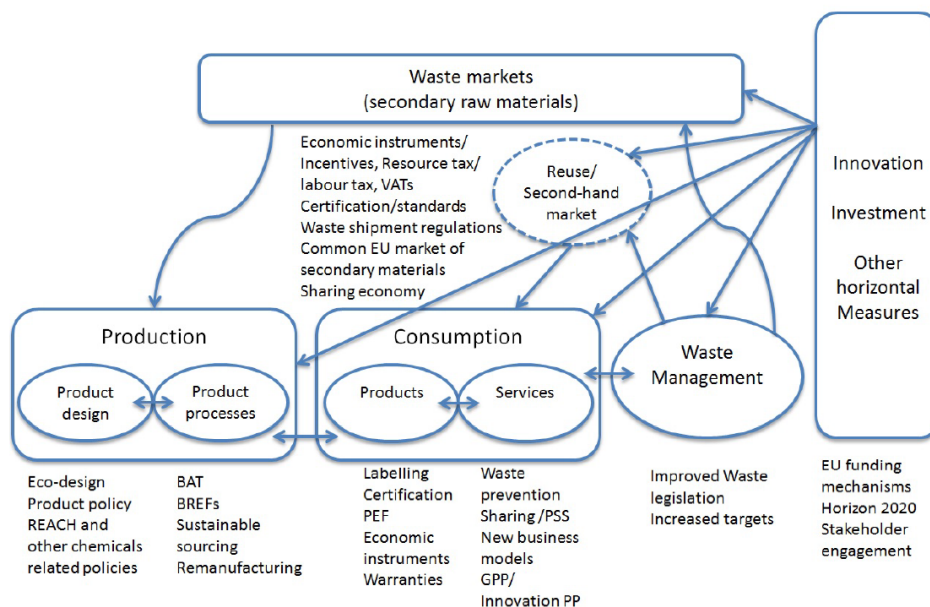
Waste markets
(secondary raw materials)

Economic instruments/
Incentives, Resource tax/
labour tax, VATs
Certification/standards
Waste shipment regulations
Common EU market of
secondary materials
Sharing economy

Reuse/
Second-hand
market

Innovation

Investment

Other
horizontal
Measures

Production

Product design

Product processes

Consumption

Products

Services

Waste Management

Eco-design
Product policy
REACH and
other chemicals
related policies

BAT
BREFs
Sustainable
sourcing
Remanufacturing

Labelling
Certification
PEF
Economic
instruments
Warranties

Waste
prevention
Sharing /PSS
New business
models
GPP/
Innovation PP

Improved Waste
legislation
Increased targets

EU funding
mechanisms
Horizon 2020
Stakeholder
engagement